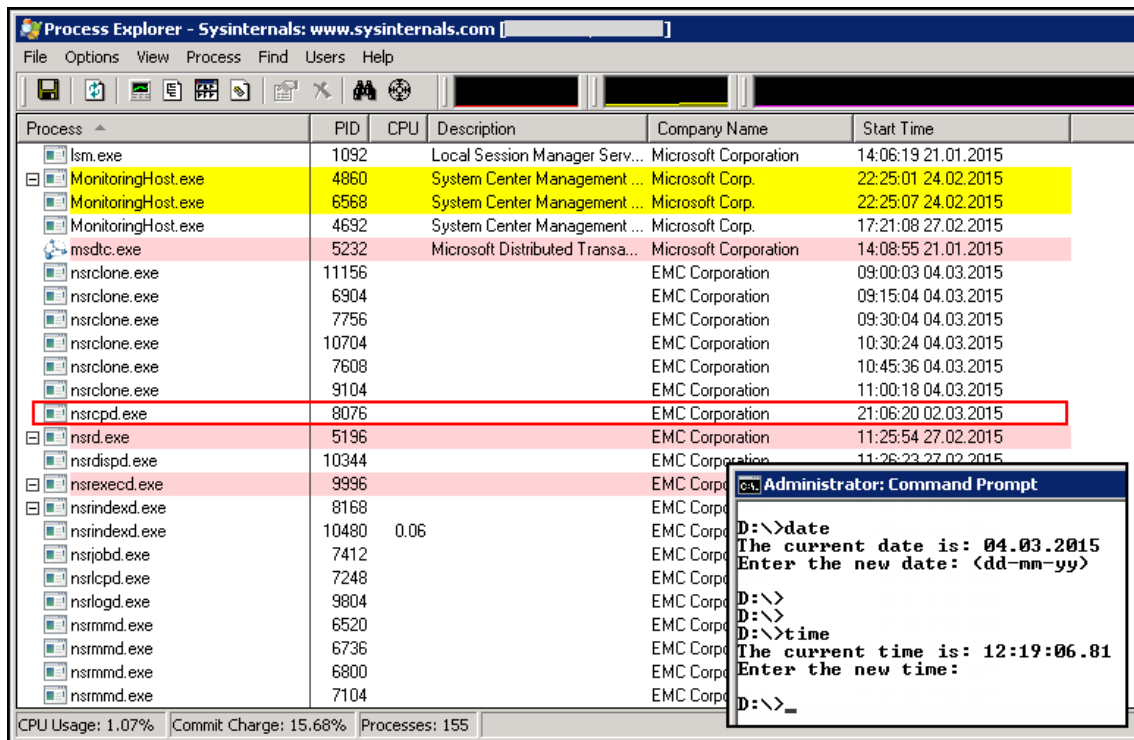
Process Explorer - Sysinternals: www.sysinternals.com [ ]

File Options View Process Find Users Help

| Process | PID | CPU | Description | Company Name | Start Time |
|---|---|---|---|---|---|
| lsm.exe | 1092 | | Local Session Manager Serv... | Microsoft Corporation | 14:06:19 21.01.2015 |
| MonitoringHost.exe | 4860 | | System Center Management ... | Microsoft Corp. | 22:25:01 24.02.2015 |
| MonitoringHost.exe | 6568 | | System Center Management ... | Microsoft Corp. | 22:25:07 24.02.2015 |
| MonitoringHost.exe | 4692 | | System Center Management ... | Microsoft Corp. | 17:21:08 27.02.2015 |
| msdtc.exe | 5232 | | Microsoft Distributed Transa... | Microsoft Corporation | 14:08:55 21.01.2015 |
| nsrclone.exe | 11156 | | | EMC Corporation | 09:00:03 04.03.2015 |
| nsrclone.exe | 6904 | | | EMC Corporation | 09:15:04 04.03.2015 |
| nsrclone.exe | 7756 | | | EMC Corporation | 09:30:04 04.03.2015 |
| nsrclone.exe | 10704 | | | EMC Corporation | 10:30:24 04.03.2015 |
| nsrclone.exe | 7608 | | | EMC Corporation | 10:45:36 04.03.2015 |
| nsrclone.exe | 9104 | | | EMC Corporation | 11:00:18 04.03.2015 |
| nsrcpd.exe | 8076 | | | EMC Corporation | 21:06:20 02.03.2015 |
| nsrd.exe | 5196 | | | EMC Corporation | 11:25:54 27.02.2015 |
| nsrdispd.exe | 10344 | | | EMC Corporation | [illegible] |
| nsrexecd.exe | 9996 | | | EMC Corp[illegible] | |
| nsrindexd.exe | 8168 | | | EMC Corp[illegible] | |
| nsrindexd.exe | 10480 | 0.06 | | EMC Corp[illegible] | |
| nsrjobd.exe | 7412 | | | EMC Corp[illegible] | |
| nsrlcpd.exe | 7248 | | | EMC Corp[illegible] | |
| nsrlogd.exe | 9804 | | | EMC Corp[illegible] | |
| nsrmmd.exe | 6520 | | | EMC Corp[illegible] | |
| nsrmmd.exe | 6736 | | | EMC Corp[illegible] | |
| nsrmmd.exe | 6800 | | | EMC Corp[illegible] | |
| nsrmmd.exe | 7104 | | | EMC Corp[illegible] | |

CPU Usage: 1.07% Commit Charge: 15.68% Processes: 155

Administrator: Command Prompt

D:\>date
The current date is: 04.03.2015
Enter the new date: (dd-mm-yy)

D:\>
D:\>
D:\>time
The current time is: 12:19:06.81
Enter the new time:

D:\>_